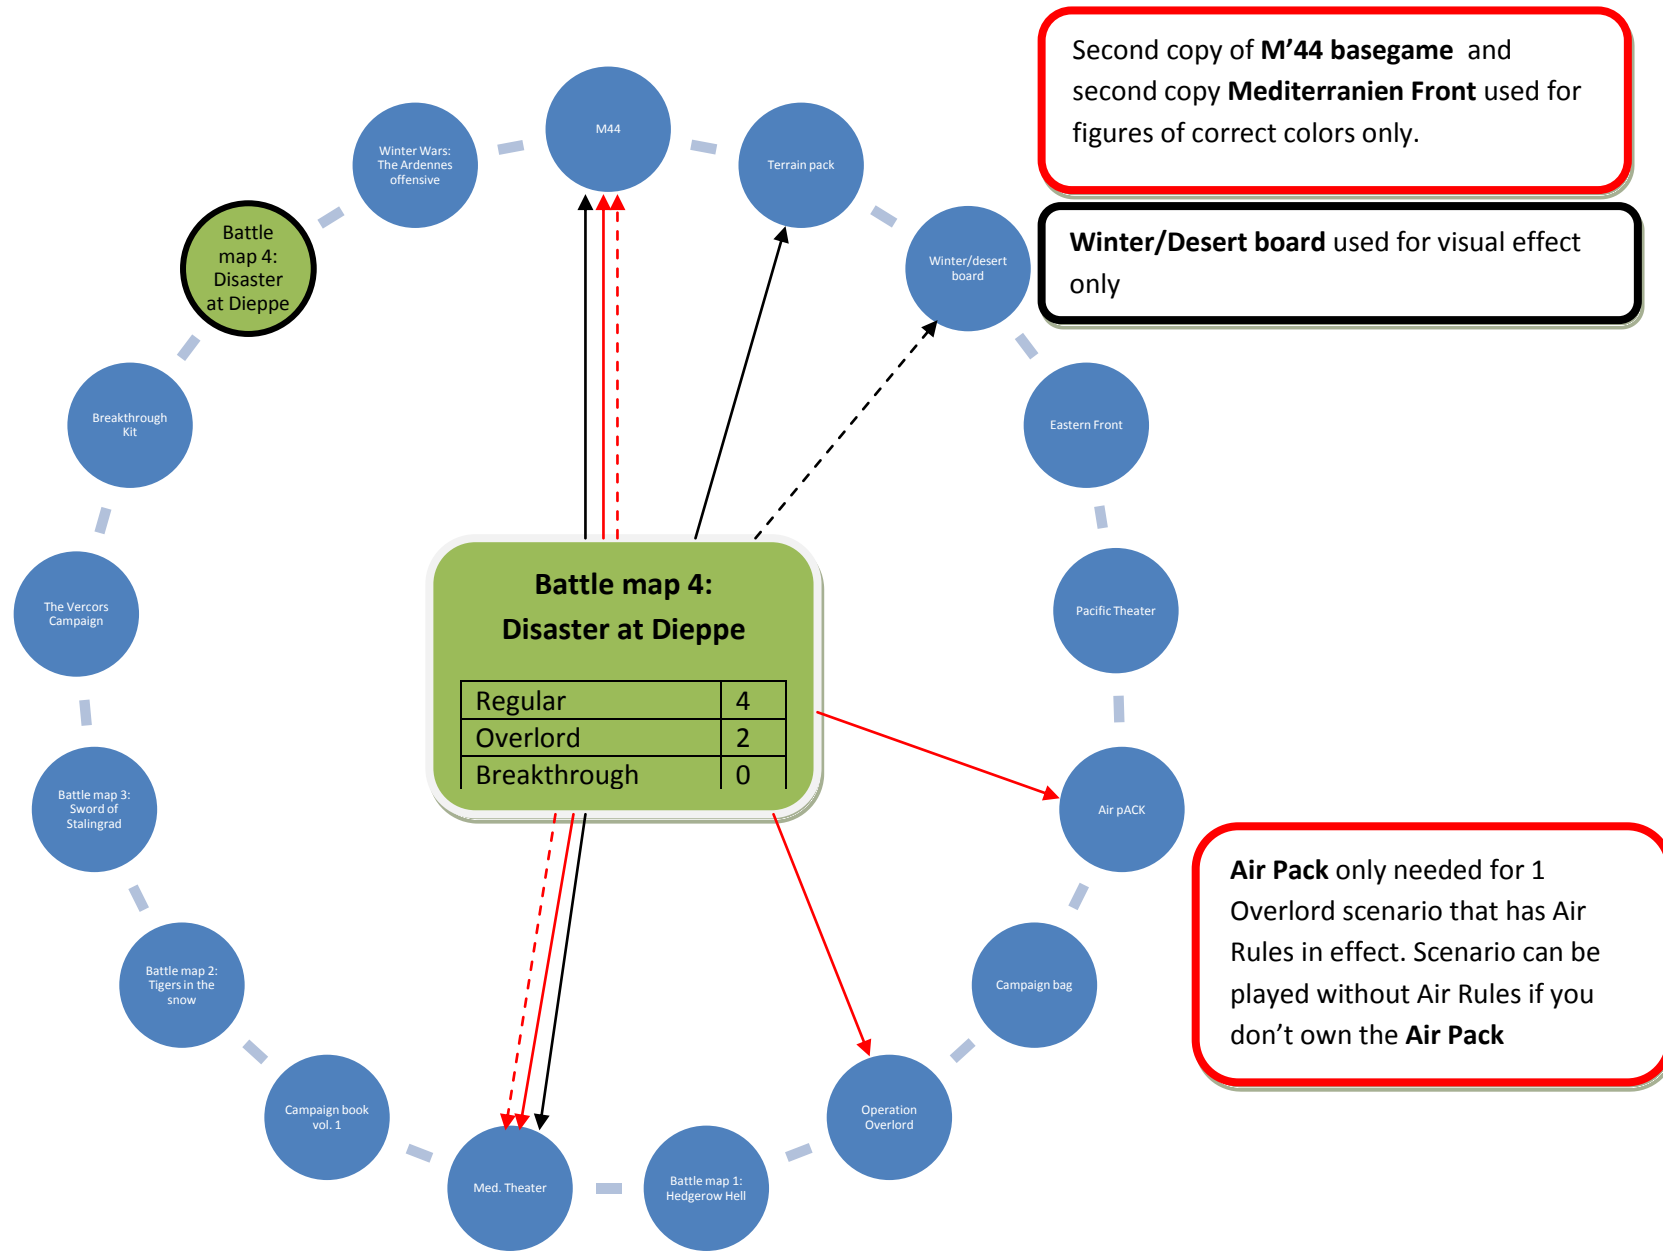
Second copy of **M'44 basegame** and second copy **Mediterranien Front** used for figures of correct colors only.

**Winter/Desert board** used for visual effect only

M44

Terrain pack

Winter Wars: The Ardennes offensive

Battle map 4: Disaster at Dieppe

Winter/desert board

Breakthrough Kit

Eastern Front

The Vercors Campaign

Pacific Theater

**Battle map 4: Disaster at Dieppe**

| Regular | 4 |
|---|---|
| Overlord | 2 |
| Breakthrough | 0 |

Battle map 3: Sword of Stalingrad

Air pACK

**Air Pack** only needed for 1 Overlord scenario that has Air Rules in effect. Scenario can be played without Air Rules if you don't own the **Air Pack**

Battle map 2: Tigers in the snow

Campaign bag

Campaign book vol. 1

Operation Overlord

Med. Theater

Battle map 1: Hedgerow Hell